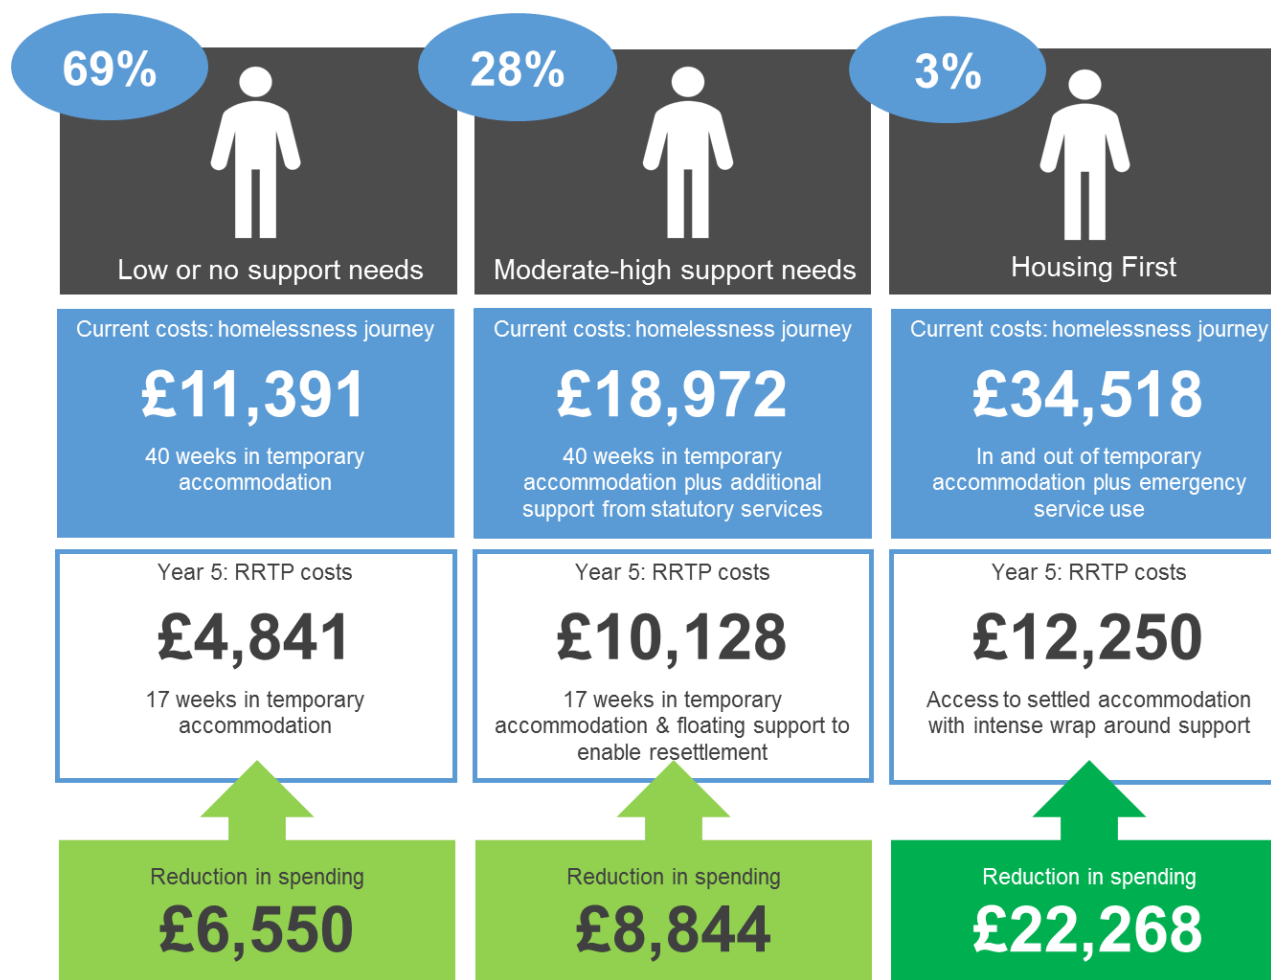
69%

Low or no support needs

Current costs: homelessness journey

£11,391

40 weeks in temporary accommodation

Year 5: RRTP costs

£4,841

17 weeks in temporary accommodation

Reduction in spending

£6,550

28%

Moderate-high support needs

Current costs: homelessness journey

£18,972

40 weeks in temporary accommodation plus additional support from statutory services

Year 5: RRTP costs

£10,128

17 weeks in temporary accommodation & floating support to enable resettlement

Reduction in spending

£8,844

3%

Housing First

Current costs: homelessness journey

£34,518

In and out of temporary accommodation plus emergency service use

Year 5: RRTP costs

£12,250

Access to settled accommodation with intense wrap around support

Reduction in spending

£22,268